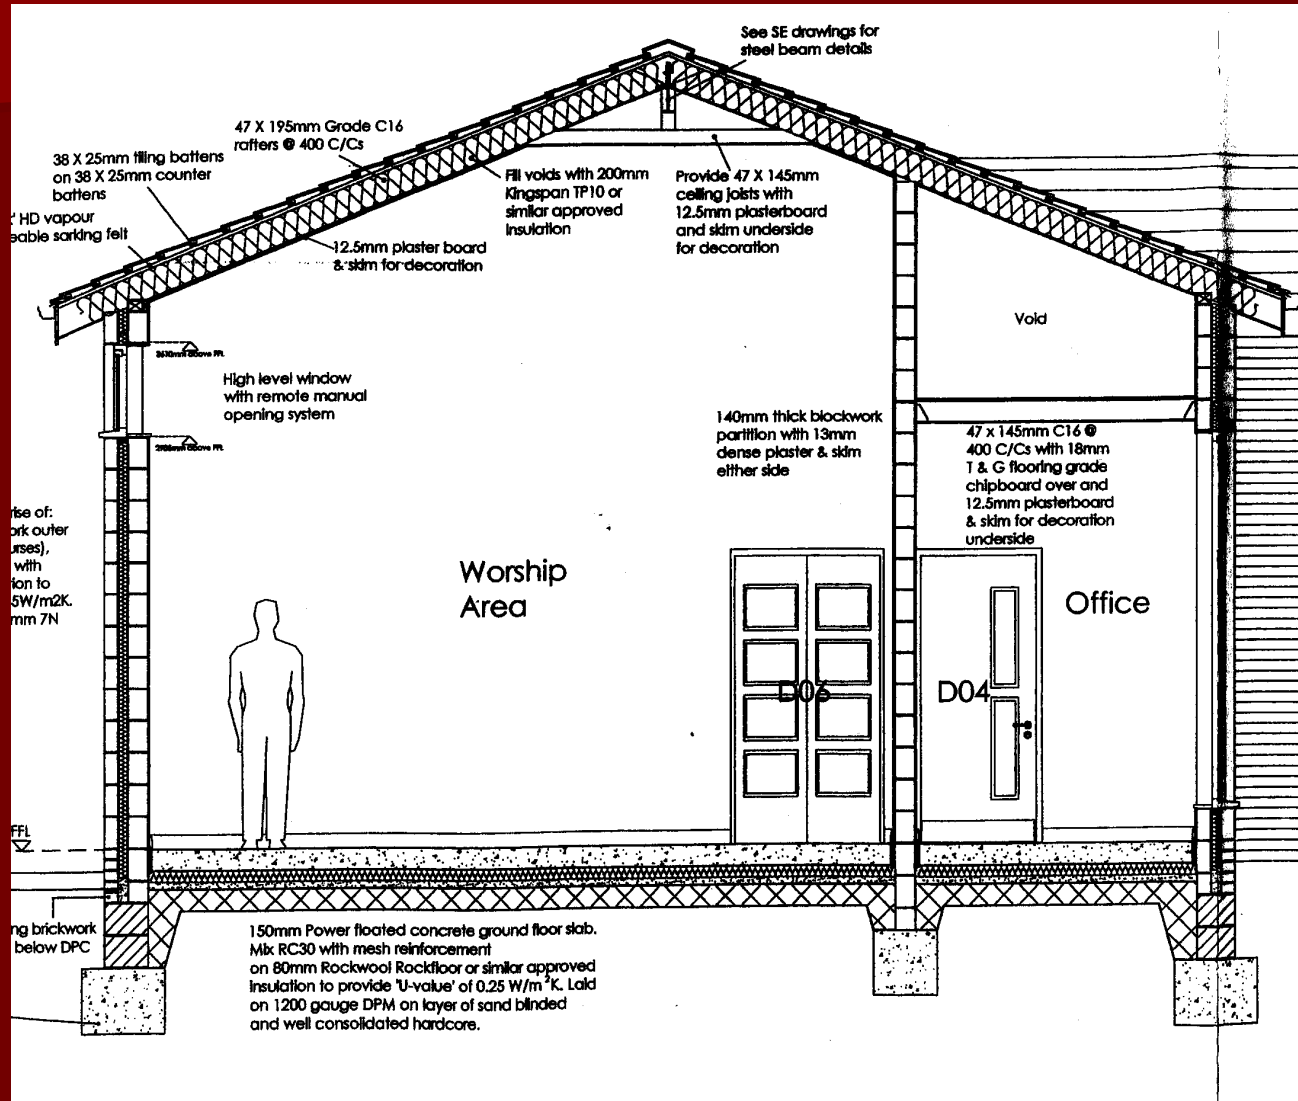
See SE drawings for steel beam details

47 X 195mm Grade C16 rafters @ 400 C/Cs

38 X 25mm tiling battens on 38 X 25mm counter battens

' HD vapour eable sarking felt

Fill voids with 200mm Kingspan TP10 or similar approved insulation

Provide 47 X 145mm ceiling joists with 12.5mm plasterboard and skim underside for decoration

12.5mm plaster board & skim for decoration

Void

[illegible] above FFL

High level window with remote manual opening system

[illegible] above FFL

140mm thick blockwork partition with 13mm dense plaster & skim either side

47 x 145mm C16 @ 400 C/Cs with 18mm T & G flooring grade chipboard over and 12.5mm plasterboard & skim for decoration underside

ise of: ork outer urses), with ion to 5W/m2K. mm 7N

Worship Area

Office

D06

D04

FFL

ng brickwork below DPC

150mm Power floated concrete ground floor slab. Mix RC30 with mesh reinforcement on 80mm Rockwool Rockfloor or similar approved insulation to provide 'U-value' of 0.25 W/m$^2$K. Laid on 1200 gauge DPM on layer of sand blinded and well consolidated hardcore.